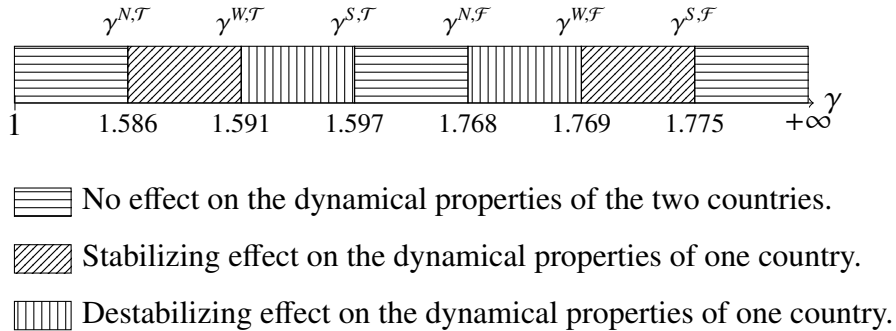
$\gamma^{N,\mathcal{T}}$ $\gamma^{W,\mathcal{T}}$ $\gamma^{S,\mathcal{T}}$ $\gamma^{N,\mathcal{F}}$ $\gamma^{W,\mathcal{F}}$ $\gamma^{S,\mathcal{F}}$

$\gamma$

1 1.586 1.591 1.597 1.768 1.769 1.775 $+\infty$

No effect on the dynamical properties of the two countries.

Stabilizing effect on the dynamical properties of one country.

Destabilizing effect on the dynamical properties of one country.